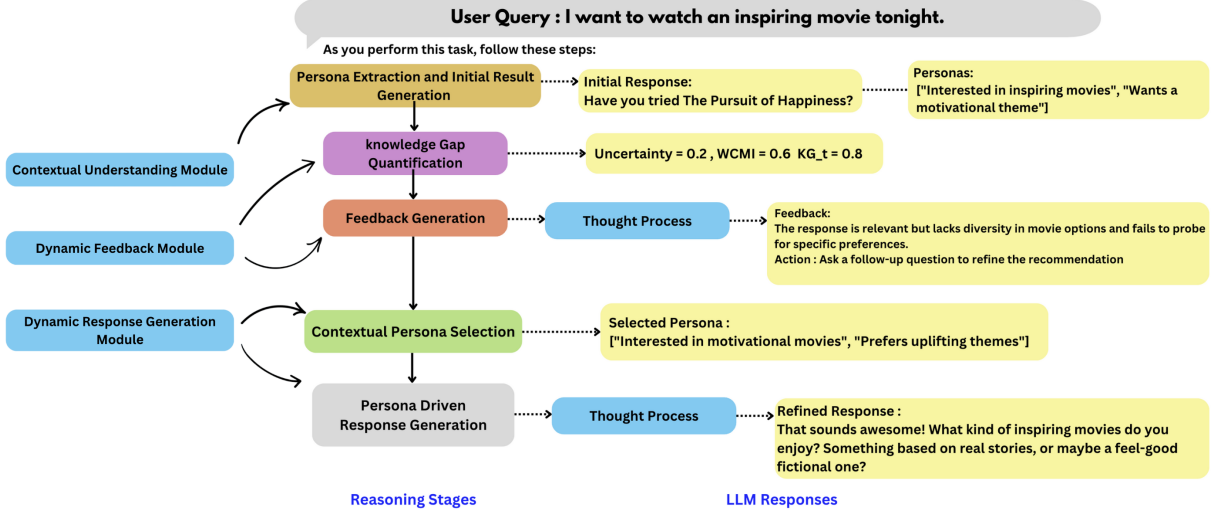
User Query : I want to watch an inspiring movie tonight.

As you perform this task, follow these steps:

Persona Extraction and Initial Result Generation

Initial Response:
Have you tried The Pursuit of Happiness?

Personas:
["Interested in inspiring movies", "Wants a motivational theme"]

Contextual Understanding Module

knowledge Gap Quantification

Uncertainty = 0.2 , WCMI = 0.6 KG_t = 0.8

Feedback Generation

Thought Process

Feedback:
The response is relevant but lacks diversity in movie options and fails to probe for specific preferences.
Action : Ask a follow-up question to refine the recommendation

Dynamic Feedback Module

Dynamic Response Generation Module

Contextual Persona Selection

Selected Persona :
["Interested in motivational movies", "Prefers uplifting themes"]

Persona Driven Response Generation

Thought Process

Refined Response :
That sounds awesome! What kind of inspiring movies do you enjoy? Something based on real stories, or maybe a feel-good fictional one?

Reasoning Stages

LLM Responses